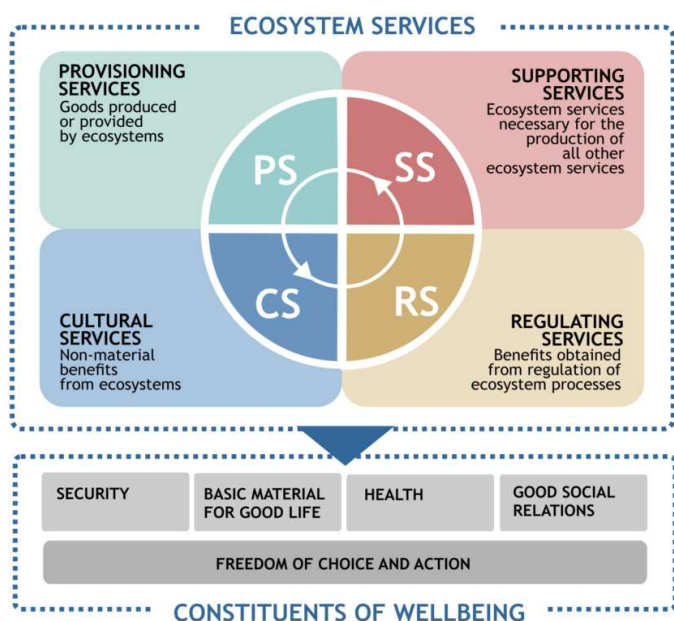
ECOSYSTEM SERVICES

PROVISIONING SERVICES
Goods produced or provided by ecosystems

SUPPORTING SERVICES
Ecosystem services necessary for the production of all other ecosystem services

PS

SS

CS

RS

CULTURAL SERVICES
Non-material benefits from ecosystems

REGULATING SERVICES
Benefits obtained from regulation of ecosystem processes

SECURITY

BASIC MATERIAL FOR GOOD LIFE

HEALTH

GOOD SOCIAL RELATIONS

FREEDOM OF CHOICE AND ACTION

CONSTITUENTS OF WELLBEING